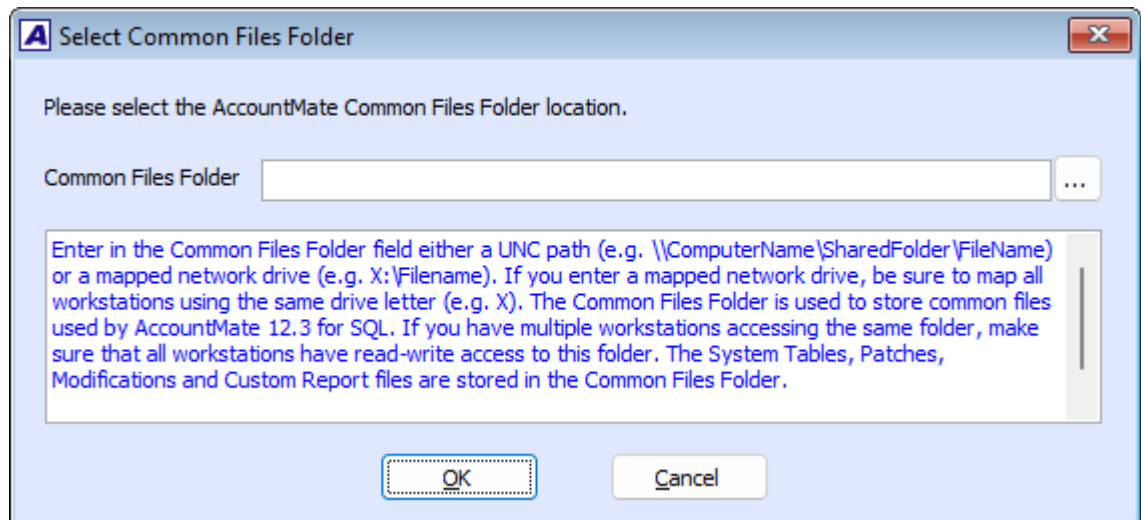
Select Common Files Folder

Please select the AccountMate Common Files Folder location.

Common Files Folder ...

Enter in the Common Files Folder field either a UNC path (e.g. \\ComputerName\SharedFolder\FileName) or a mapped network drive (e.g. X:\Filename). If you enter a mapped network drive, be sure to map all workstations using the same drive letter (e.g. X). The Common Files Folder is used to store common files used by AccountMate 12.3 for SQL. If you have multiple workstations accessing the same folder, make sure that all workstations have read-write access to this folder. The System Tables, Patches, Modifications and Custom Report files are stored in the Common Files Folder.

OK Cancel